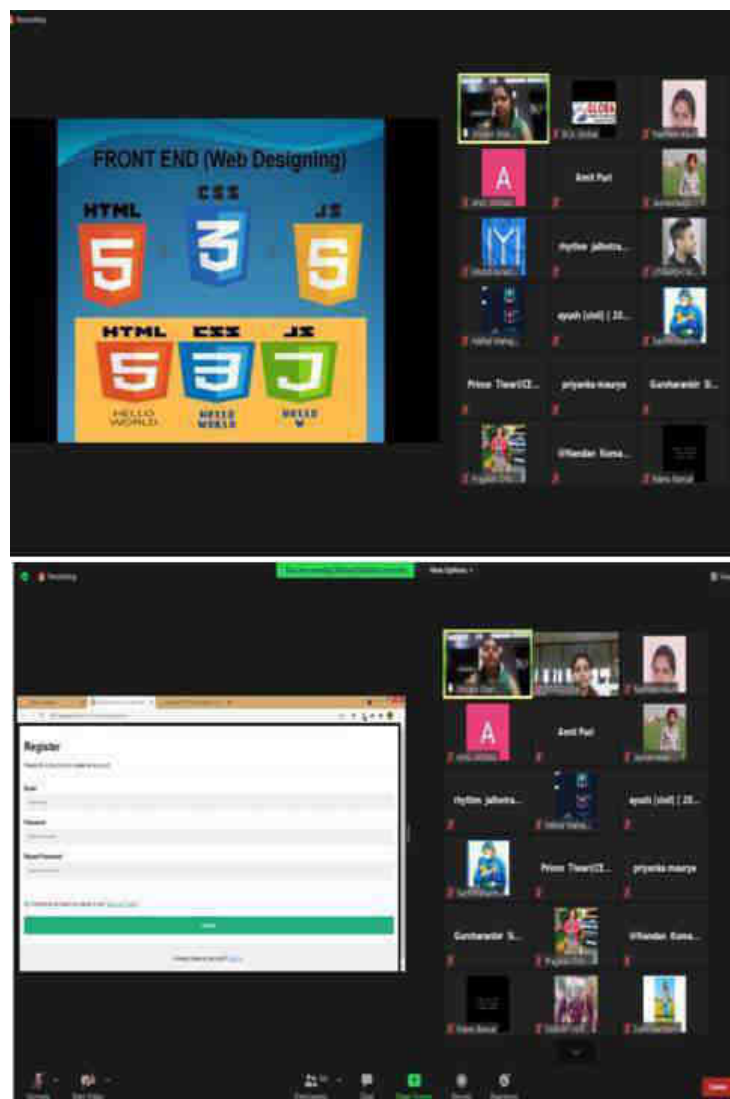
Recording

FRONT END (Web Designing)

HTML
5
CSS
3
JS
5

HTML
5
HELLO WORLD
CSS
3
HELLO WORLD
JS
J
HELLO W

GLOBAL

A

Amit Puri

rhythm jalhotra...

ayush (civil) | 20...

Prince Tiwari(CE...

priyanka maurya

Gurcharanbir S...

Vrinder Kuma...

Recording

View Options

Register

Email

Password

Repeat Password

A

Amit Puri

rhythm jalhotra...

ayush (civil) | 20...

Prince Tiwari(CE...

priyanka maurya

Gurcharanbir S...

Vrinder Kuma...

Participants

Chat

Share Screen

Record

Reactions

Leave